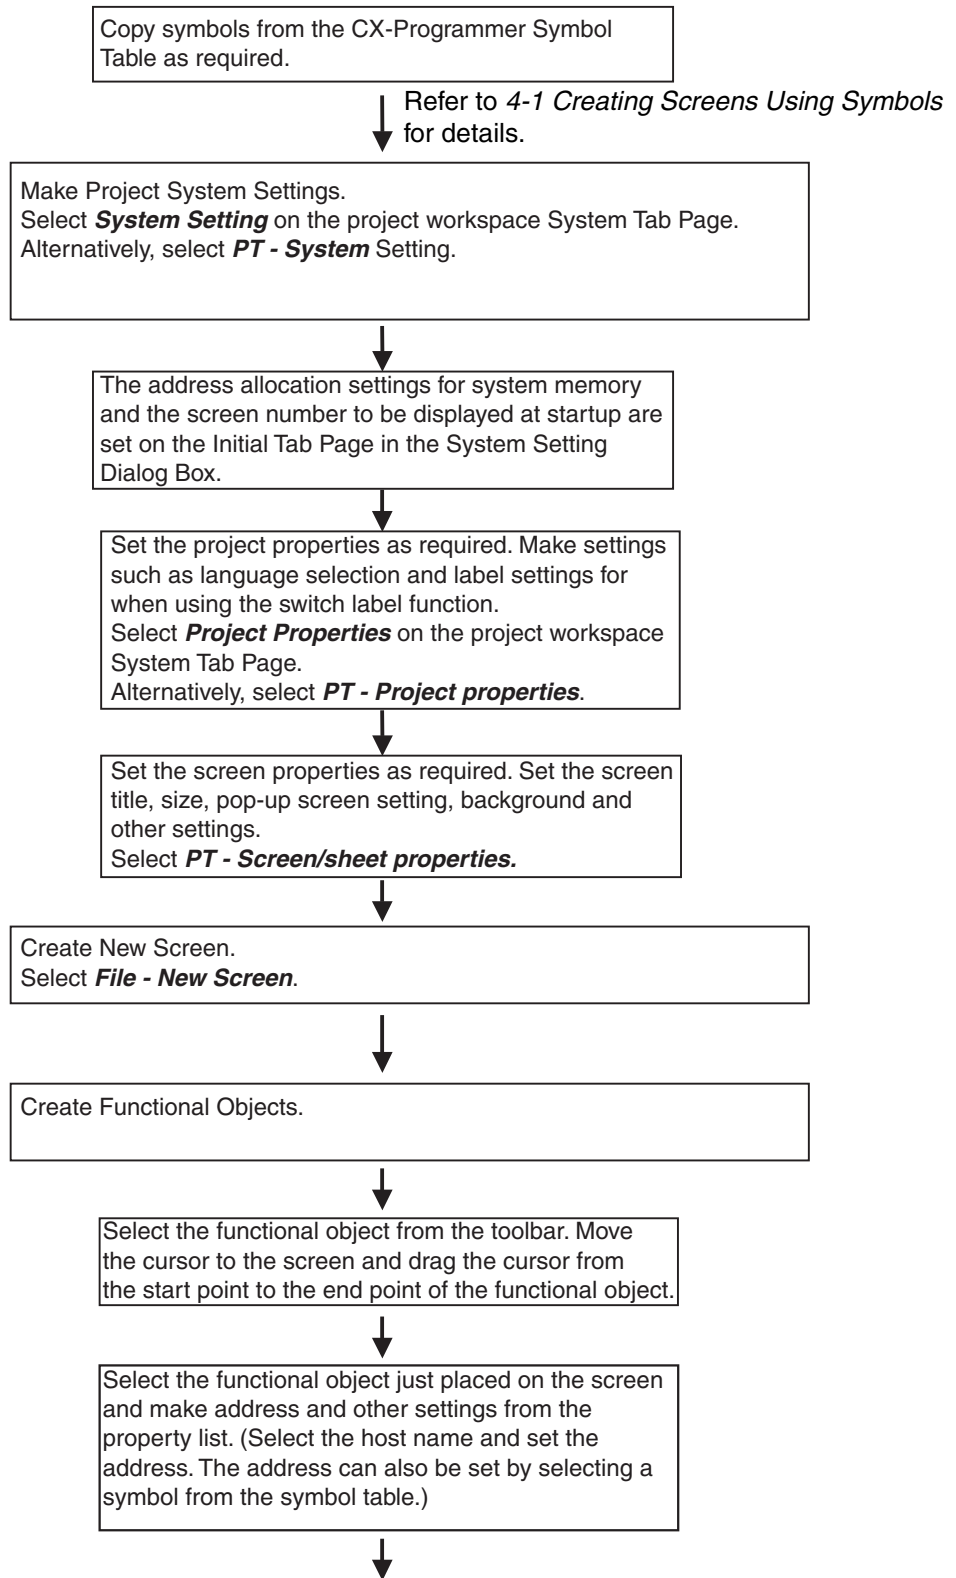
Copy symbols from the CX-Programmer Symbol Table as required.

Refer to *4-1 Creating Screens Using Symbols* for details.

Make Project System Settings.
Select ***System Setting*** on the project workspace System Tab Page.
Alternatively, select ***PT - System*** Setting.

The address allocation settings for system memory and the screen number to be displayed at startup are set on the Initial Tab Page in the System Setting Dialog Box.

Set the project properties as required. Make settings such as language selection and label settings for when using the switch label function.
Select ***Project Properties*** on the project workspace System Tab Page.
Alternatively, select ***PT - Project properties***.

Set the screen properties as required. Set the screen title, size, pop-up screen setting, background and other settings.
Select ***PT - Screen/sheet properties.***

Create New Screen.
Select ***File - New Screen***.

Create Functional Objects.

Select the functional object from the toolbar. Move the cursor to the screen and drag the cursor from the start point to the end point of the functional object.

Select the functional object just placed on the screen and make address and other settings from the property list. (Select the host name and set the address. The address can also be set by selecting a symbol from the symbol table.)